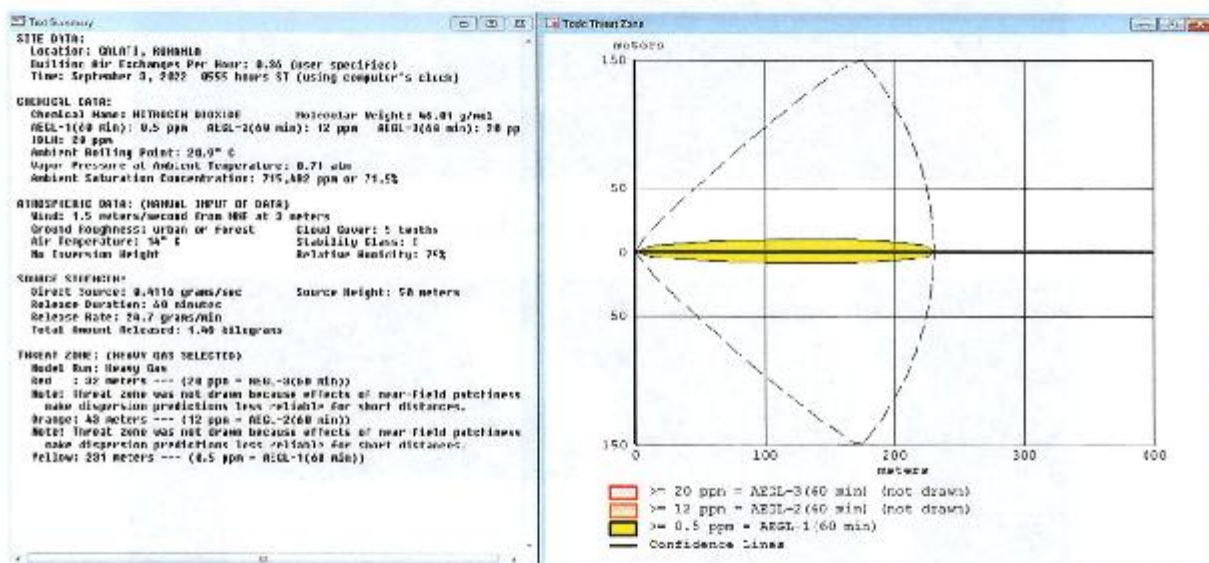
Text Summary

SITE DATA:
Location: GALATI, ROMANIA
Building Air Exchanges Per Hour: 0.36 (user specified)
Time: September 3, 2022 0555 hours ST (using computer's clock)

CHEMICAL DATA:
Chemical Name: NITROGEN DIOXIDE Molecular Weight: 46.01 g/mol
AEGL-1(60 min): 0.5 ppm AEGL-2(60 min): 12 ppm AEGL-3(60 min): 20 pp
IDLH: 20 ppm
Ambient Boiling Point: 20.9° C
Vapor Pressure at Ambient Temperature: 0.71 atm
Ambient Saturation Concentration: 715,482 ppm or 71.5%

ATMOSPHERIC DATA: (MANUAL INPUT OF DATA)
Wind: 1.5 meters/second from NNE at 3 meters
Ground Roughness: urban or forest Cloud Cover: 5 tenths
Air Temperature: 14° C Stability Class: E
No Inversion Height Relative Humidity: 75%

SOURCE STRENGTH:
Direct Source: 0.4116 grams/sec Source Height: 50 meters
Release Duration: 60 minutes
Release Rate: 24.7 grams/min
Total Amount Released: 1.48 kilograms

THREAT ZONE: (HEAVY GAS SELECTED)
Model Run: Heavy Gas
Red : 32 meters --- (20 ppm = AEGL-3(60 min))
Note: Threat zone was not drawn because effects of near-field patchiness make dispersion predictions less reliable for short distances.
Orange: 43 meters --- (12 ppm = AEGL-2(60 min))
Note: Threat zone was not drawn because effects of near-field patchiness make dispersion predictions less reliable for short distances.
Yellow: 231 meters --- (0.5 ppm = AEGL-1(60 min))

Toxic Threat Zone

meters
150
50
0
50
150
0 100 200 300 400
meters

>= 20 ppm = AEGL-3(60 min) (not drawn)
>= 12 ppm = AEGL-2(60 min) (not drawn)
>= 0.5 ppm = AEGL-1(60 min)
Confidence Lines